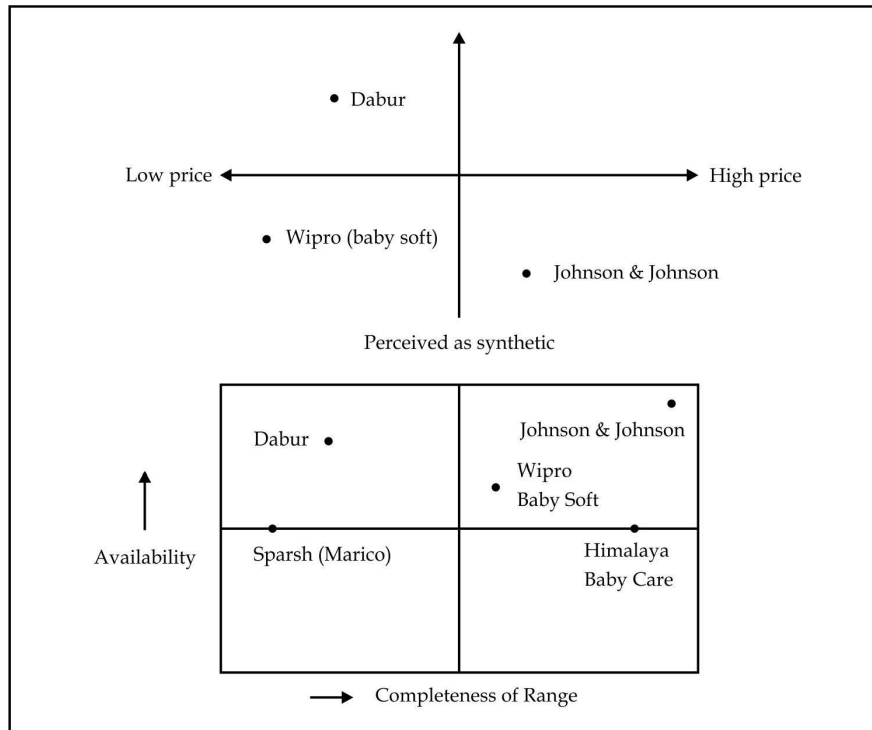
Dabur

Low price

High price

Wipro (baby soft)

Johnson & Johnson

Perceived as synthetic

Dabur

Johnson & Johnson

Wipro Baby Soft

Availability

Sparsh (Marico)

Himalaya Baby Care

Completeness of Range